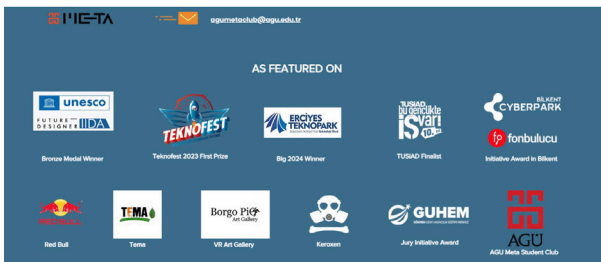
AGU META

agumetaclub@agu.edu.tr

AS FEATURED ON

unesco
FUTURE DESIGNER IIDA
Bronze Medal Winner

TEKNOFEST
Teknofest 2023 First Prize

ERCIYES TEKNOPARK
Big 2024 Winner

TUSIAD bu gençlikte iş var! 10
TUSIAD Finalist

BILKENT CYBERPARK
fonbulucu
Initiative Award in Bilkent

Red Bull
Red Bull

TEMA
Tema

Borgo Pio Art Gallery
VR Art Gallery

Keroxen

GUHEM
Jury Initiative Award

AGU
AGU Meta Student Club